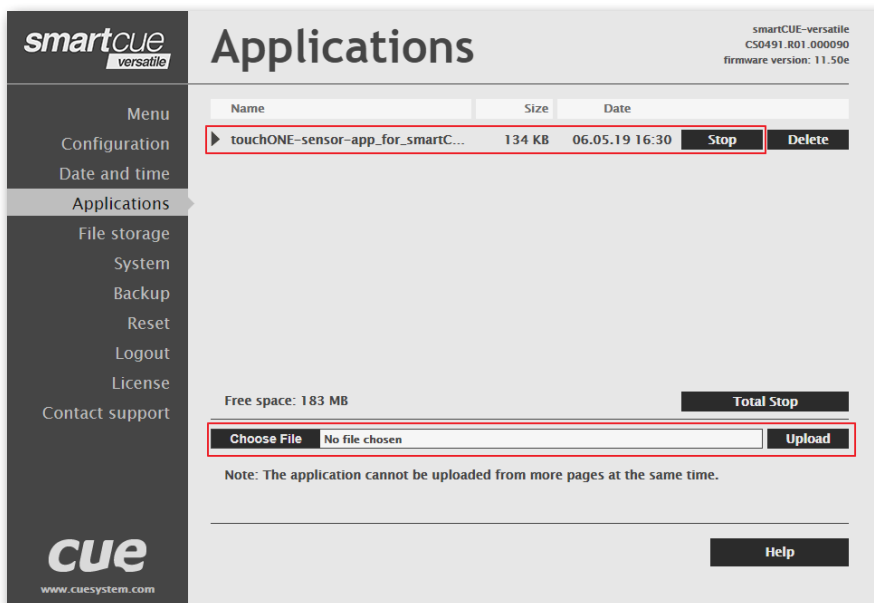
smartcue versatile

Applications

smartCUE-versatile
CS0491.R01.000090
firmware version: 11.50e

Menu
Configuration
Date and time
Applications
File storage
System
Backup
Reset
Logout
License
Contact support

| Name | Size | Date | | |
|---|---|---|---|---|
| touchONE-sensor-app_for_smartC... | 134 KB | 06.05.19 16:30 | Stop | Delete |

Free space: 183 MB

Total Stop

Choose File No file chosen

Upload

Note: The application cannot be uploaded from more pages at the same time.

Help

cue
www.cuesystem.com